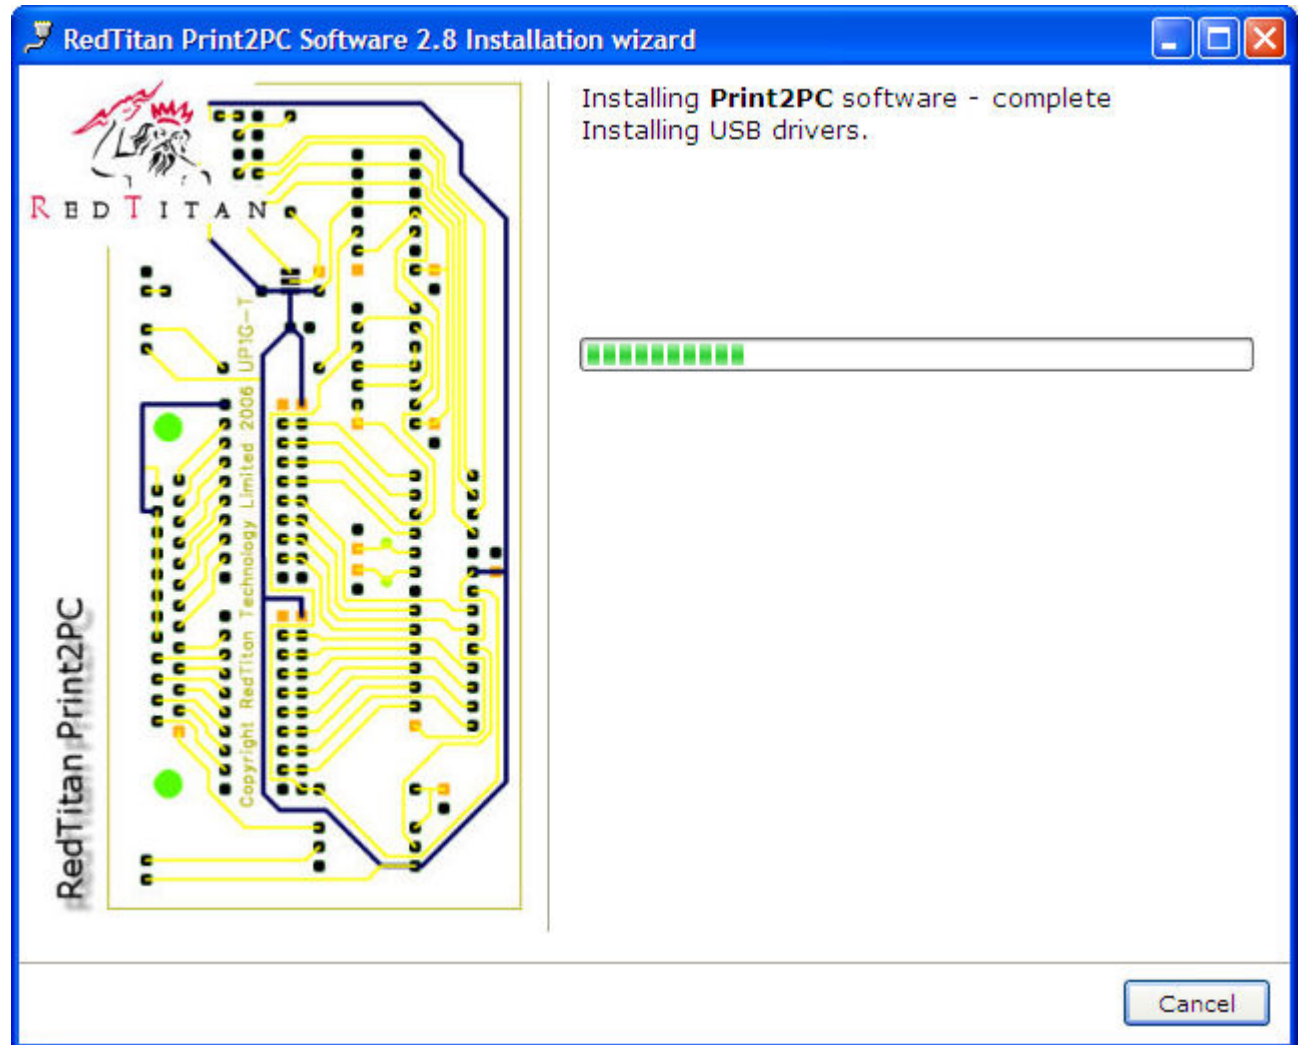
RedTitan Print2PC Software 2.8 Installation wizard

REDTITAN

Copyright RedTitan Technology Limited 2006 UP1G-T

RedTitan Print2PC

Installing Print2PC software - complete
Installing USB drivers.

Cancel